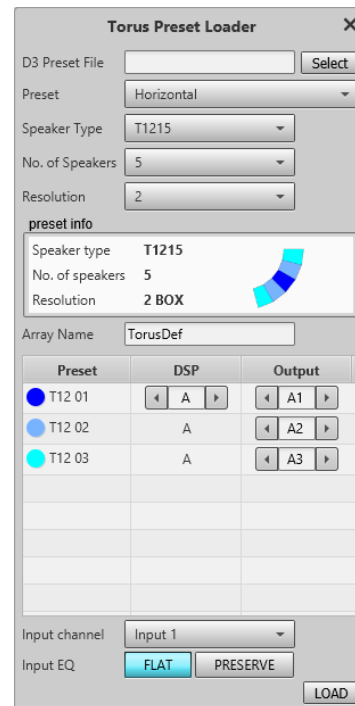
Torus Preset Loader ×

D3 Preset File Select

Preset Horizontal

Speaker Type T1215

No. of Speakers 5

Resolution 2

preset info

Speaker type T1215
No. of speakers 5
Resolution 2 BOX

Array Name TorusDef

| Preset | DSP | Output |
|---|---|---|
| T12 01 | A | A1 |
| T12 02 | A | A2 |
| T12 03 | A | A3 |

Input channel Input 1

Input EQ FLAT PRESERVE

LOAD